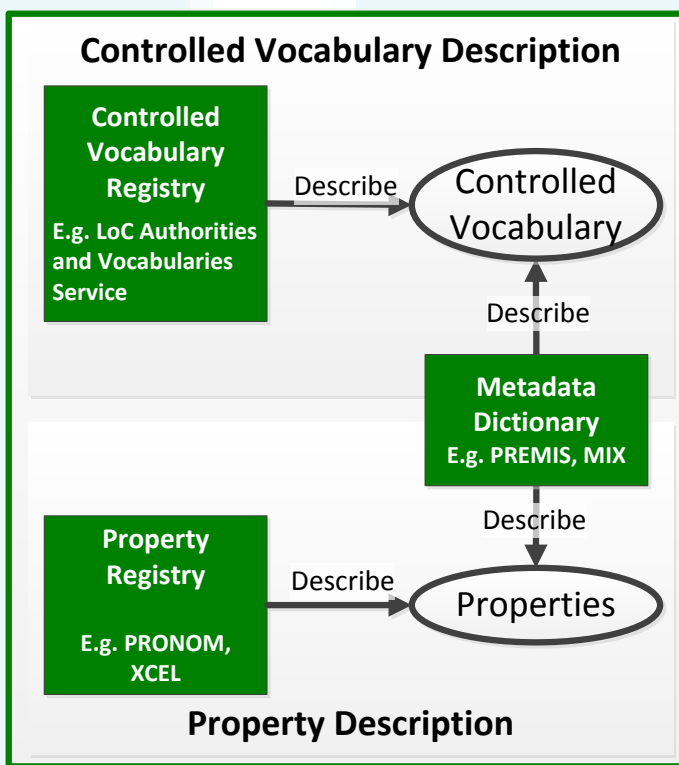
Controlled Vocabulary Description

Controlled Vocabulary Registry
E.g. LoC Authorities and Vocabularies Service

Describe

Controlled Vocabulary

Describe

Metadata Dictionary
E.g. PREMIS, MIX

Describe

Property Registry
E.g. PRONOM, XCEL

Describe

Properties

Property Description